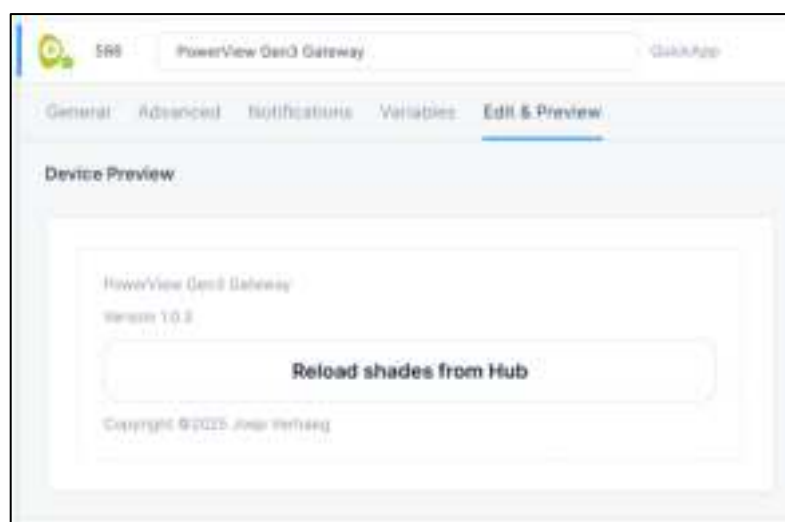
586 PowerView Gen3 Gateway QuickApp

General Advanced Notifications Variables Edit & Preview

Device Preview

PowerView Gen3 Gateway

Version 1.0.3

Reload shades from Hub

Copyright ©2025 Joep Verhaeg